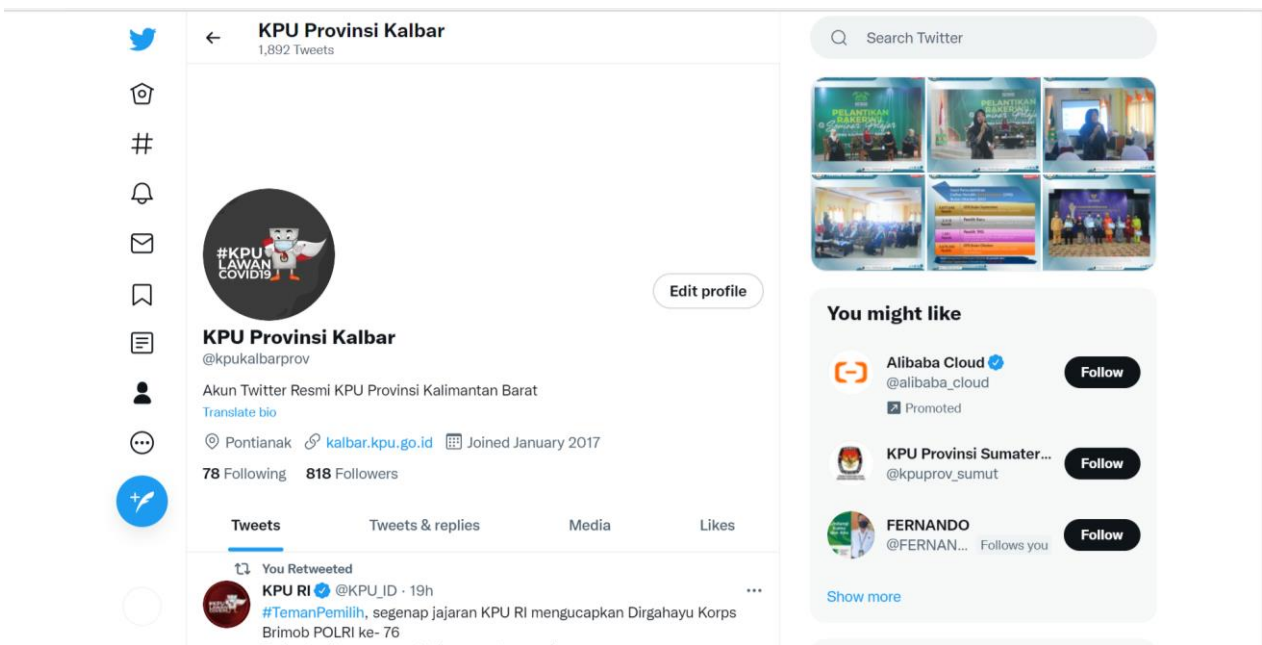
KPU Provinsi Kalbar
1,892 Tweets

#KPU LAWAN COVID19

Edit profile

KPU Provinsi Kalbar
@kpukalbarprov

Akun Twitter Resmi KPU Provinsi Kalimantan Barat
Translate bio

Pontianak kalbar.kpu.go.id Joined January 2017

78 Following 818 Followers

Tweets Tweets & replies Media Likes

You Retweeted
KPU RI @KPU_ID · 19h
#TemanPemilih, segenap jajaran KPU RI mengucapkan Dirgahayu Korps Brimob POLRI ke- 76

Search Twitter

PELANTIKAN RAKERWIL

You might like

Alibaba Cloud
@alibaba_cloud
Promoted
Follow

KPU Provinsi Sumater...
@kpuprov_sumut
Follow

FERNANDO
@FERNAN... Follows you
Follow

Show more